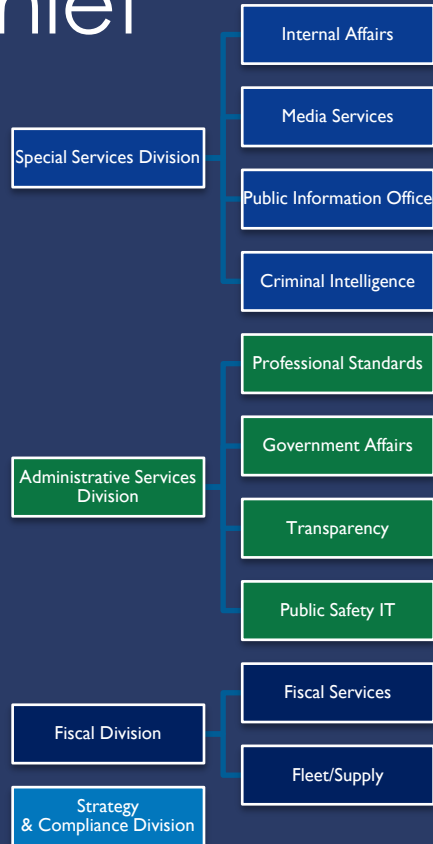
hief

Special Services Division

Internal Affairs

Media Services

Public Information Office

Criminal Intelligence

Administrative Services Division

Professional Standards

Government Affairs

Transparency

Public Safety IT

Fiscal Division

Fiscal Services

Fleet/Supply

Strategy & Compliance Division